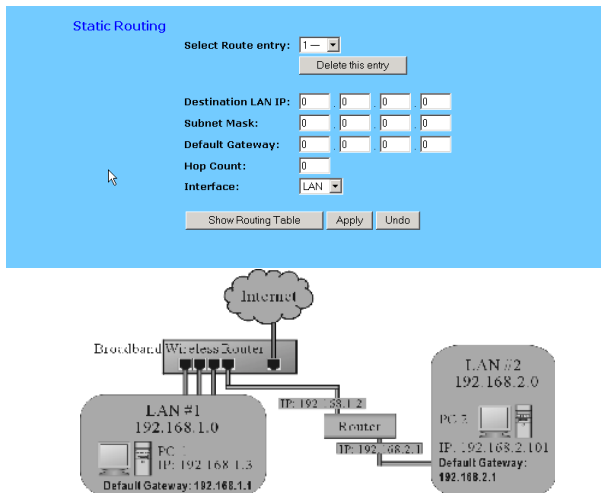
Static Routing

Select Route entry: 1—

Delete this entry

Destination LAN IP: 0 . 0 . 0 . 0

Subnet Mask: 0 . 0 . 0 . 0

Default Gateway: 0 . 0 . 0 . 0

Hop Count: 0

Interface: LAN

Show Routing Table Apply Undo

Internet

Broadband Wireless Router

LAN #2
192.168.2.0

PC 2
IP: 192.168.2.101
Default Gateway:
192.168.2.1

IP: 192.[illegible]68.1.2

Router

IP: 192.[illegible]68.2.1

LAN #1
192.168.1.0

PC 1
IP: 192.168.1.3
Default Gateway: 192.168.1.1